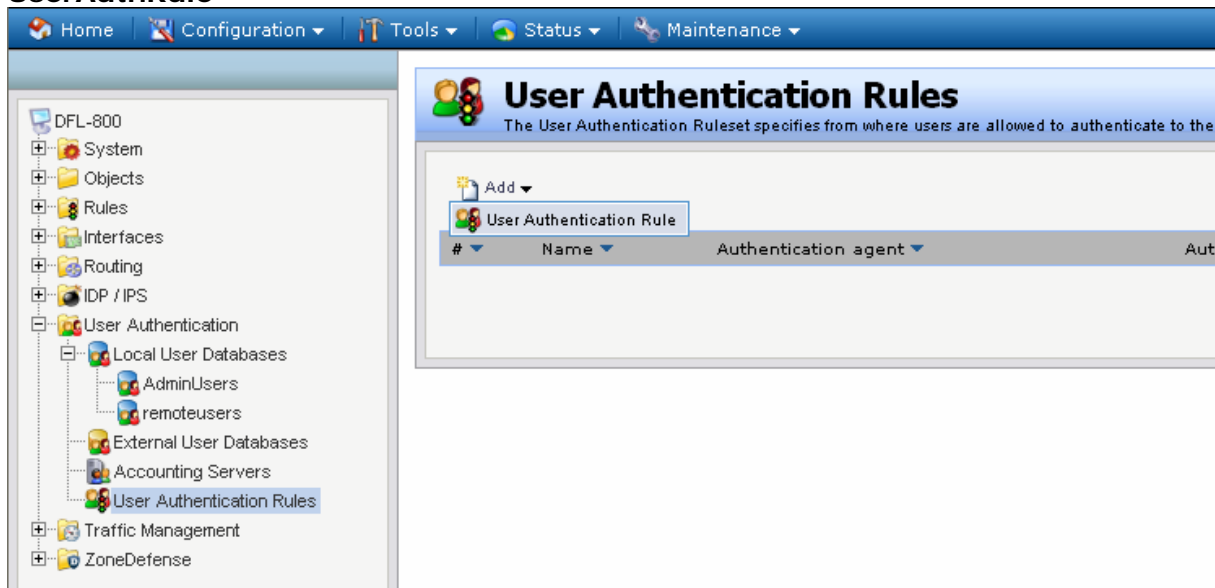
UserAuthRule

Home | Configuration ▾ | Tools ▾ | Status ▾ | Maintenance ▾

DFL-800
System
Objects
Rules
Interfaces
Routing
IDP / IPS
User Authentication
Local User Databases
AdminUsers
remoteusers
External User Databases
Accounting Servers
User Authentication Rules
Traffic Management
ZoneDefense

User Authentication Rules
The User Authentication Ruleset specifies from where users are allowed to authenticate to the

Add ▾
User Authentication Rule

| # ▾ | Name ▾ | Authentication agent ▾ | Aut |
|---|---|---|---|